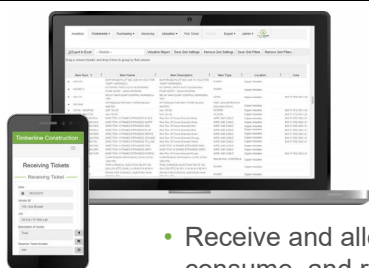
Timberline Construction

Receiving Tickets

Receiving Ticket

Inventory
Purchasing
Directory
Allocation
Post Closer
Export
Admin

Export to Excel
Search
Allocation Report
Save Grid Settings
Remove Grid Settings
Save Grid Filters
Remove Grid Filters

Item Num
Item Name
Item Description
Item Type
Location
Ready

Receive and all
consume, and r